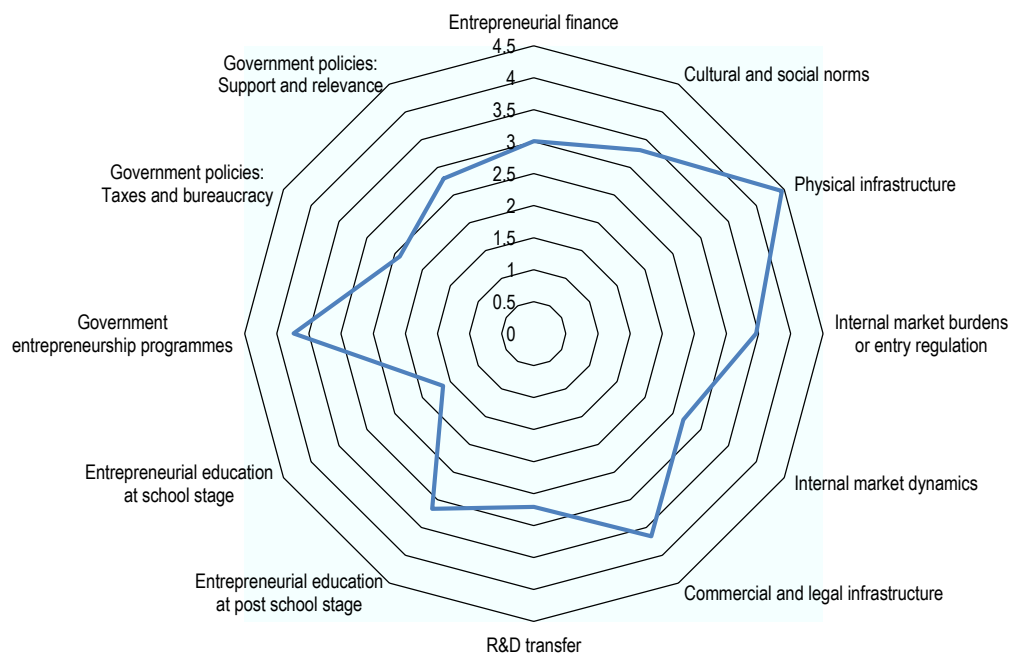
Entrepreneurial finance
4.5
4
3.5
3
2.5
2
1.5
1
0.5
0
Cultural and social norms
Physical infrastructure
Internal market burdens or entry regulation
Internal market dynamics
Commercial and legal infrastructure
R&D transfer
Entrepreneurial education at post school stage
Entrepreneurial education at school stage
Government entrepreneurship programmes
Government policies: Taxes and bureaucracy
Government policies: Support and relevance